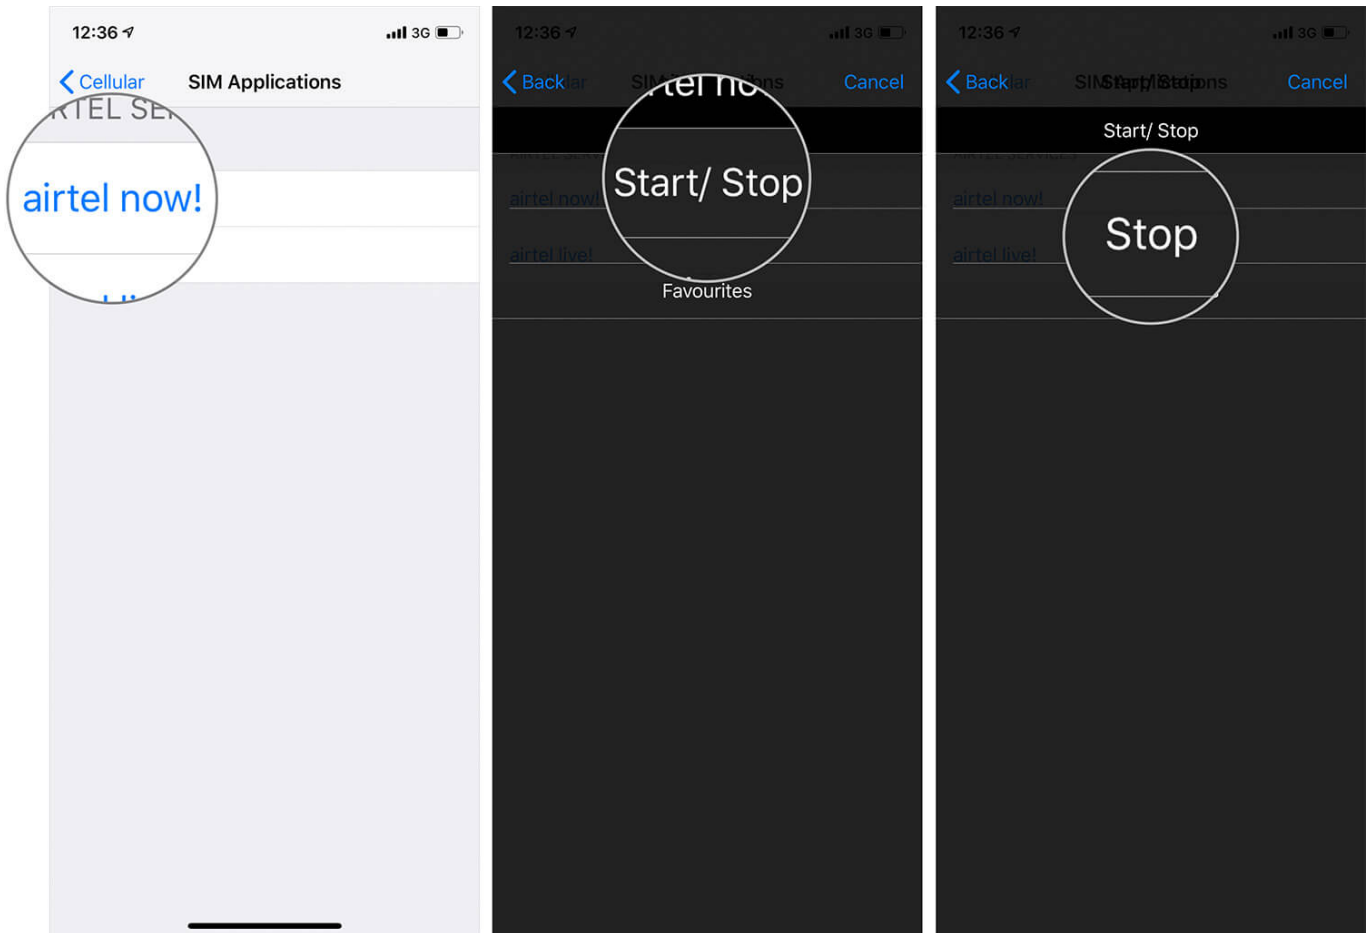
12:36
3G
Cellular
SIM Applications
RTEL SE
airtel now!

12:36
3G
Back
SIM
tel no
ons
Cancel
Start/ Stop
airtel now!
airtel live!
Favourites

12:36
3G
Back
SIM Start/ Stop
Cancel
Start/ Stop
airtel now!
airtel live!
Stop